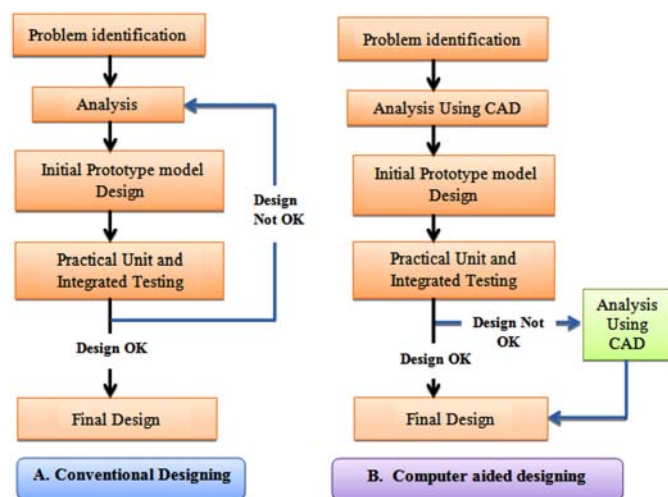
Problem identification

Analysis

Initial Prototype model Design

Design Not OK

Practical Unit and Integrated Testing

Design OK

Final Design

A. Conventional Designing

Problem identification

Analysis Using CAD

Initial Prototype model Design

Practical Unit and Integrated Testing

Design Not OK

Analysis Using CAD

Design OK

Final Design

B. Computer aided designing